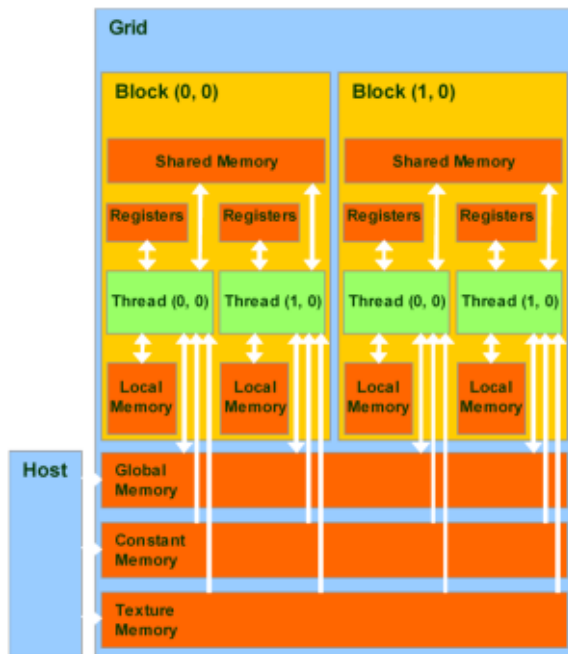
Grid

Block (0, 0)

Shared Memory

Registers

Registers

Thread (0, 0)

Thread (1, 0)

Local Memory

Local Memory

Block (1, 0)

Shared Memory

Registers

Registers

Thread (0, 0)

Thread (1, 0)

Local Memory

Local Memory

Host

Global Memory

Constant Memory

Texture Memory